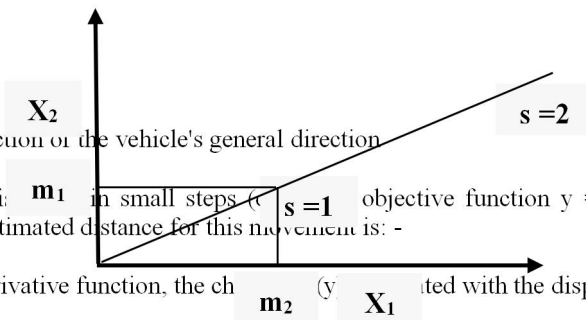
$X_2$

$s = 2$

ction of the vehicle's general direction

i $m_1$ in small steps ( $s = 1$ objective function y timated distance for this movement is: -

ivative function, the ch (y ted with the disp

$m_2$ $X_1$